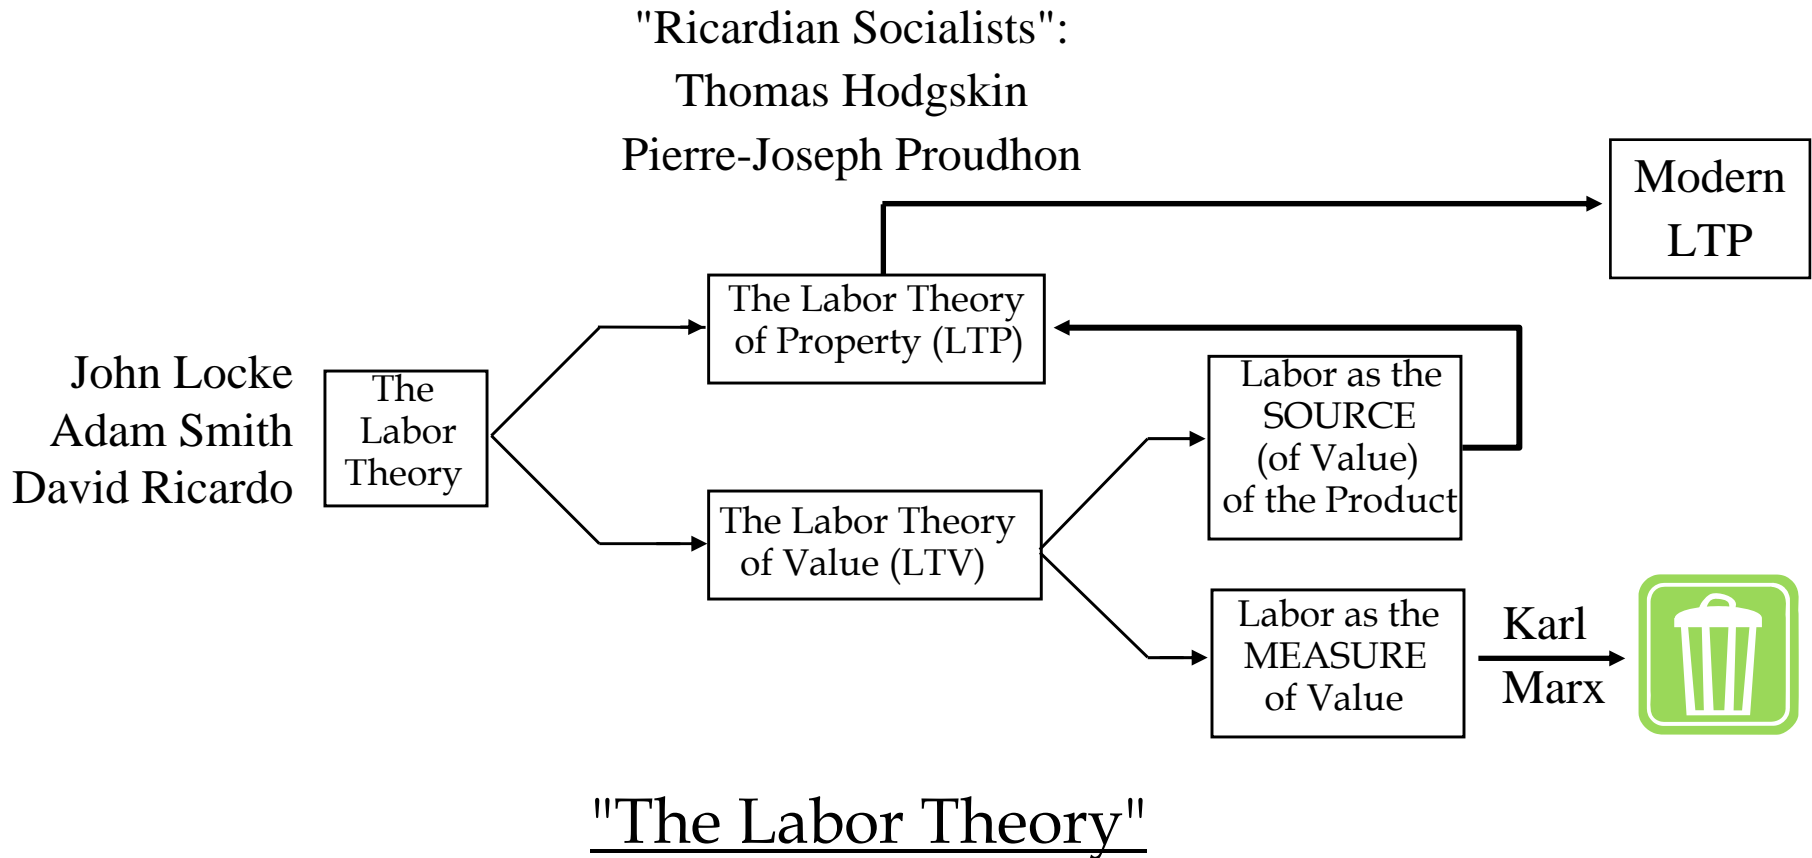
"Ricardian Socialists":
Thomas Hodgskin
Pierre-Joseph Proudhon

Modern LTP

John Locke
Adam Smith
David Ricardo

The Labor Theory

The Labor Theory of Property (LTP)

Labor as the SOURCE (of Value) of the Product

The Labor Theory of Value (LTV)

Labor as the MEASURE of Value

Karl Marx

"The Labor Theory"